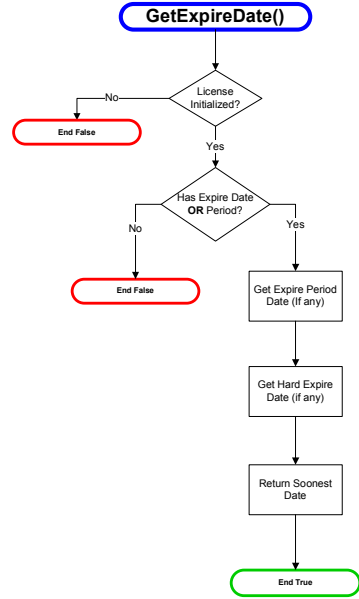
GetExpireDate()

License Initialized?

No

End False

Yes

Has Expire Date OR Period?

No

Yes

End False

Get Expire Period Date (If any)

Get Hard Expire Date (if any)

Return Soonest Date

End True